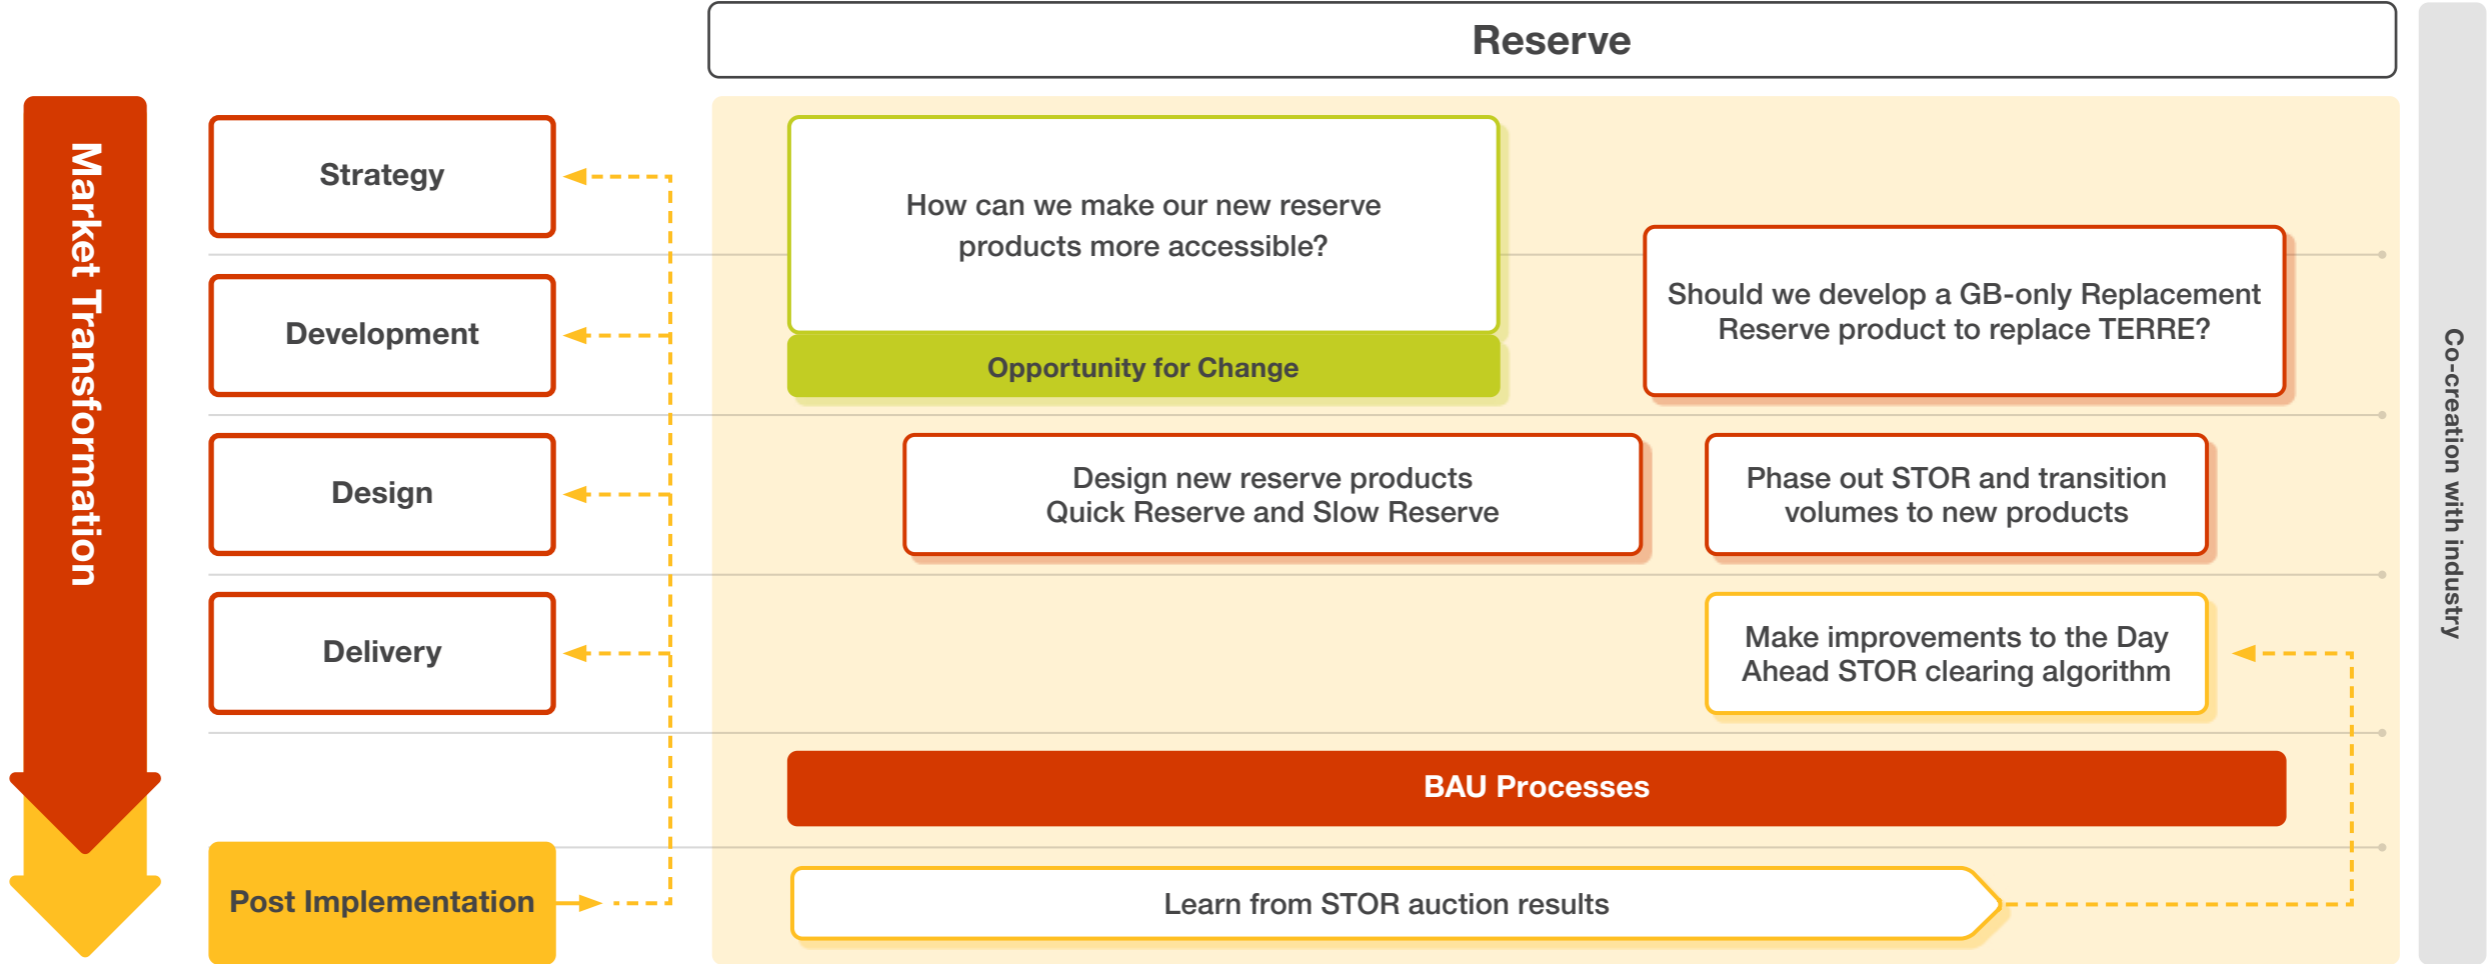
Reserve

Market Transformation

Strategy

Development

Design

Delivery

Post Implementation

How can we make our new reserve products more accessible?

Opportunity for Change

Should we develop a GB-only Replacement Reserve product to replace TERRE?

Design new reserve products Quick Reserve and Slow Reserve

Phase out STOR and transition volumes to new products

Make improvements to the Day Ahead STOR clearing algorithm

BAU Processes

Learn from STOR auction results

Co-creation with industry